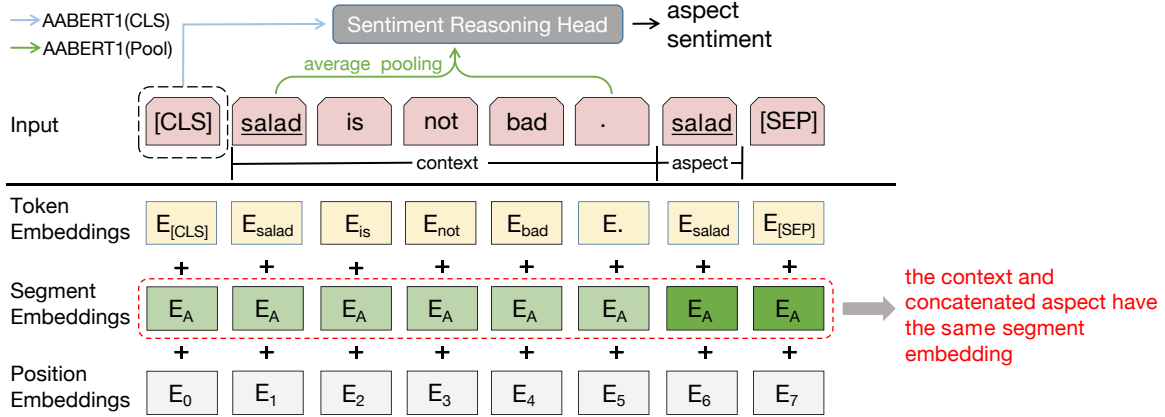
AABERT1(CLS)
AABERT1(Pool)

Sentiment Reasoning Head → aspect sentiment

average pooling

Input [CLS] salad is not bad . salad [SEP]

context aspect

Token Embeddings $E_{[CLS]}$ $E_{salad}$ $E_{is}$ $E_{not}$ $E_{bad}$ $E_{.}$ $E_{salad}$ $E_{[SEP]}$

+ + + + + + + +

Segment Embeddings $E_A$ $E_A$ $E_A$ $E_A$ $E_A$ $E_A$ $E_A$ $E_A$

the context and concatenated aspect have the same segment embedding

+ + + + + + + +

Position Embeddings $E_0$ $E_1$ $E_2$ $E_3$ $E_4$ $E_5$ $E_6$ $E_7$